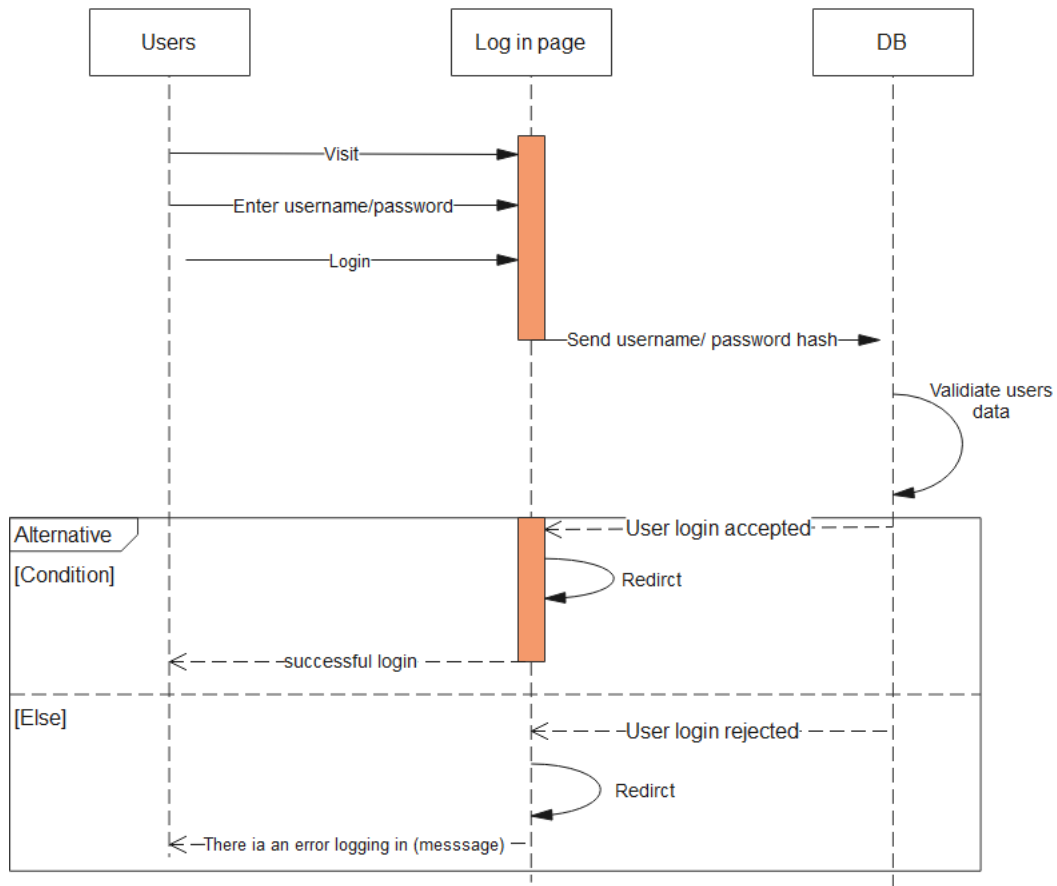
Users

Log in page

DB

Visit

Enter username/password

Login

Send username/ password hash

Validiate users data

Alternative

[Condition]

User login accepted

Redirct

successful login

[Else]

User login rejected

Redirct

There ia an error logging in (messsage)